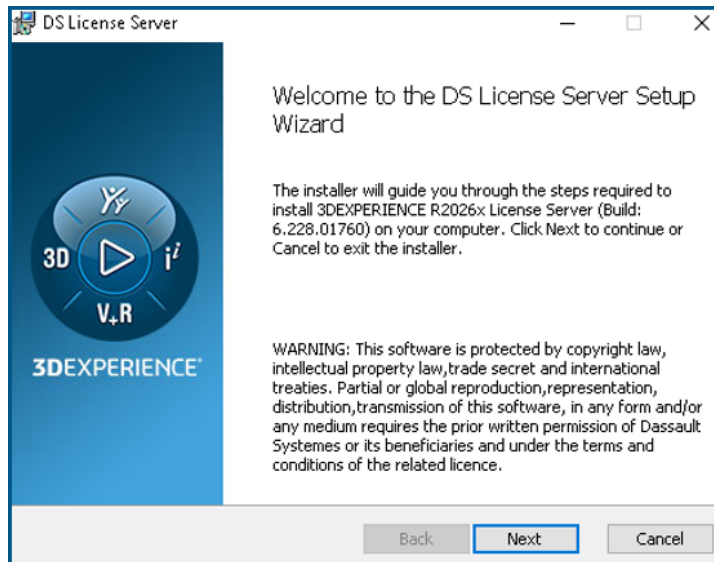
DS License Server

3D
$i^I$
V+R
3DEXPERIENCE

Welcome to the DS License Server Setup Wizard

The installer will guide you through the steps required to install 3DEXPERIENCE R2026x License Server (Build: 6.228.01760) on your computer. Click Next to continue or Cancel to exit the installer.

WARNING: This software is protected by copyright law, intellectual property law,trade secret and international treaties. Partial or global reproduction,representation, distribution,transmission of this software, in any form and/or any medium requires the prior written permission of Dassault Systemes or its beneficiaries and under the terms and conditions of the related licence.

Back Next Cancel